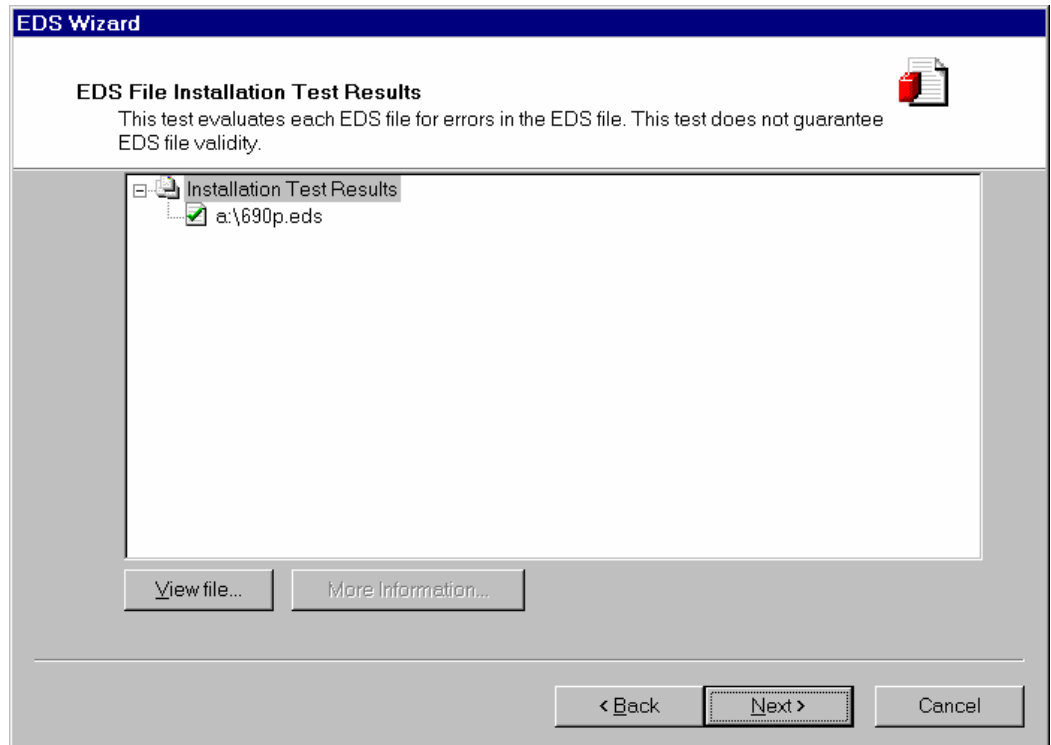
EDS Wizard

EDS File Installation Test Results

This test evaluates each EDS file for errors in the EDS file. This test does not guarantee EDS file validity.

Installation Test Results
a:\690p.eds

View file...
More Information...

< Back
Next >
Cancel